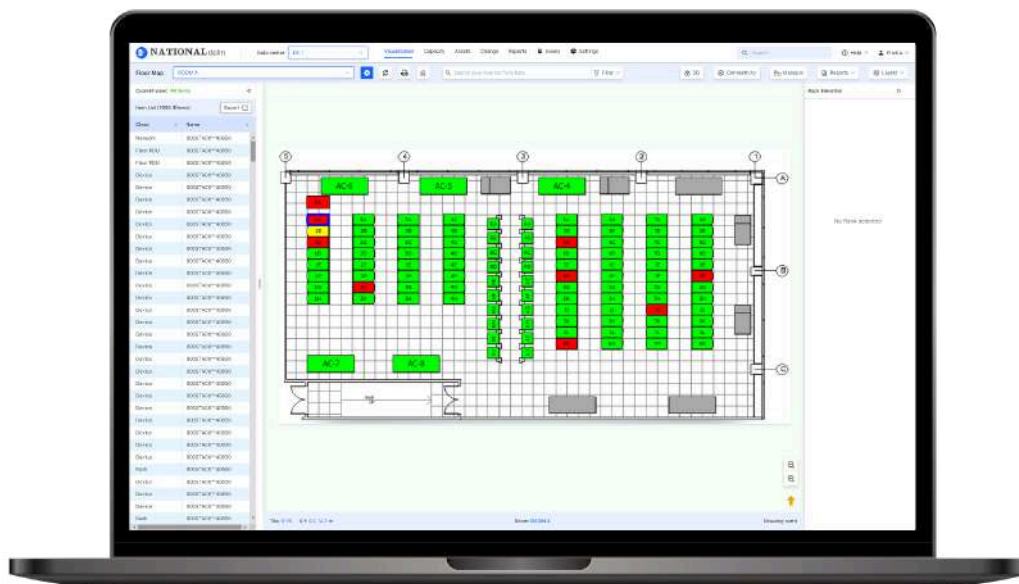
NATIONALdcim

Data center

Visualization Capacity Assets Change Reports Issues Settings

Search

Help

Floor Map

ROOM A

Search your item to find here

Filter

3D

Connectivity

Manage

Reports

Layout

Item List

Reset

Class Name

Rack Selected

No Rack selected

AC-5

AC-5

AC-4

AC-7

AC-8

5 4 3 2 1

A

B

C

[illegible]